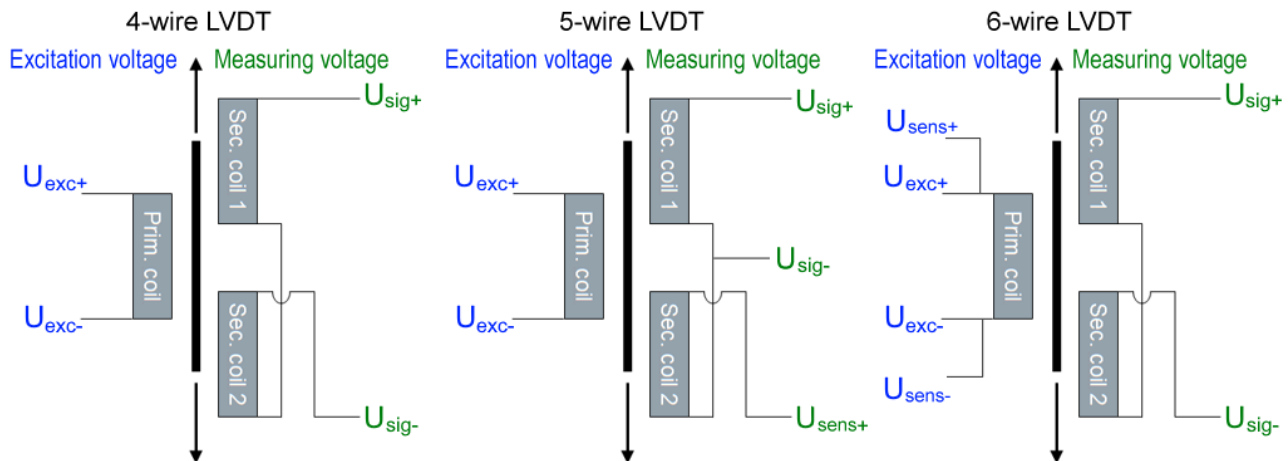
4-wire LVDT

Excitation voltage

Measuring voltage

$U_{sig+}$

Sec. coil 1

$U_{exc+}$

Prim. coil

$U_{exc-}$

Sec. coil 2

$U_{sig-}$

5-wire LVDT

Excitation voltage

Measuring voltage

$U_{sig+}$

Sec. coil 1

$U_{exc+}$

Prim. coil

$U_{sig-}$

$U_{exc-}$

Sec. coil 2

$U_{sens+}$

6-wire LVDT

Excitation voltage

Measuring voltage

$U_{sig+}$

$U_{sens+}$

Sec. coil 1

$U_{exc+}$

Prim. coil

$U_{exc-}$

Sec. coil 2

$U_{sens-}$

$U_{sig-}$